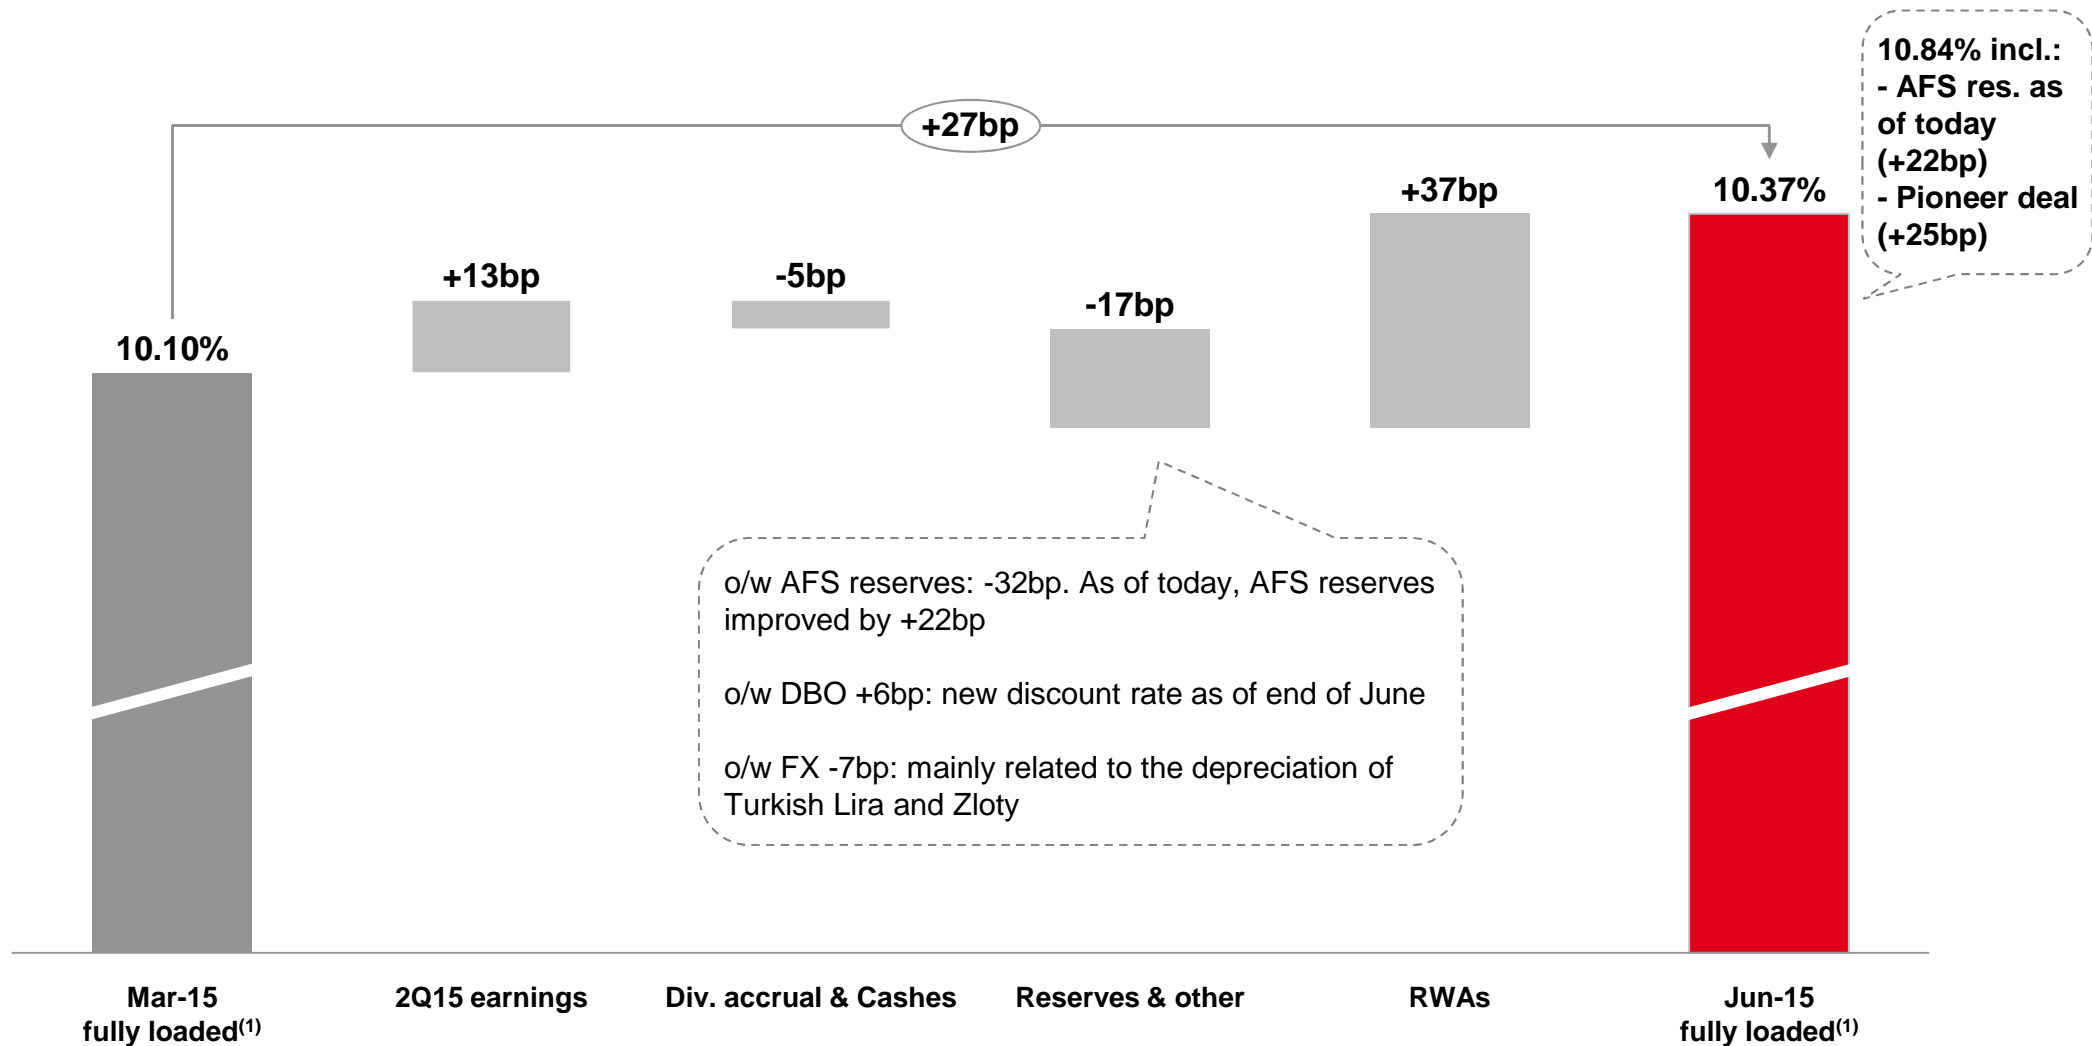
+27bp

10.84% incl.:
- AFS res. as of today (+22bp)
- Pioneer deal (+25bp)

10.10%

+13bp

-5bp

-17bp

+37bp

10.37%

o/w AFS reserves: -32bp. As of today, AFS reserves improved by +22bp

o/w DBO +6bp: new discount rate as of end of June

o/w FX -7bp: mainly related to the depreciation of Turkish Lira and Zloty

Mar-15 fully loaded$^{(1)}$

2Q15 earnings

Div. accrual & Cashes

Reserves & other

RWAs

Jun-15 fully loaded$^{(1)}$